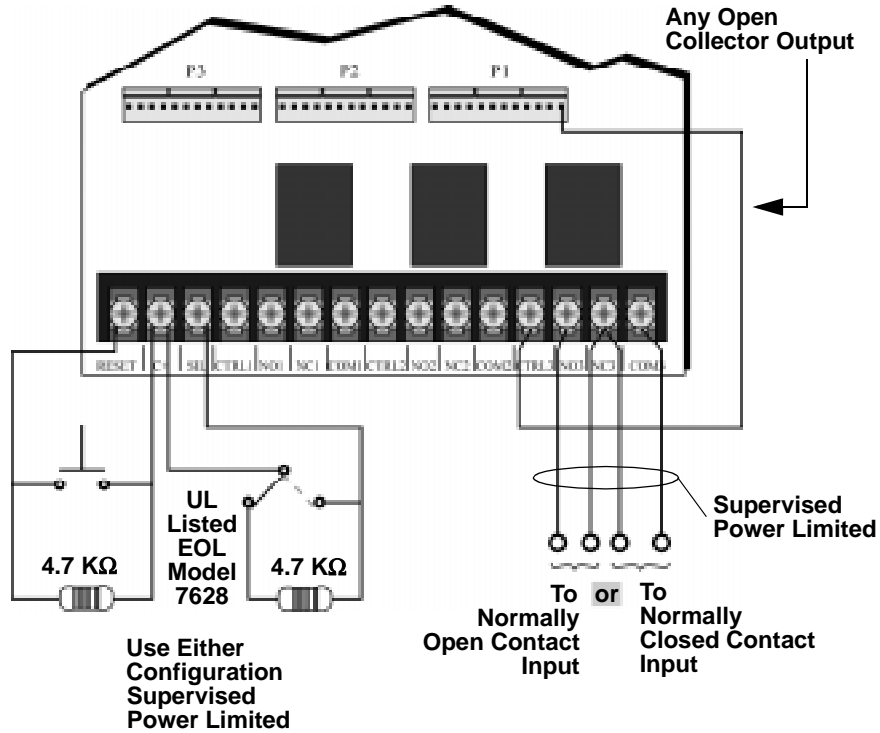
Any Open Collector Output

P3

P2

P1

RESET

C+

SIL

CTRL1

NO1

NC1

COM1

CTRL2

NO2

NC2

COM2

CTRL3

NO3

NC3

COM3

UL Listed EOL Model 7628

4.7 KΩ

4.7 KΩ

Supervised Power Limited

To Normally Open Contact Input

or

To Normally Closed Contact Input

Use Either Configuration Supervised Power Limited